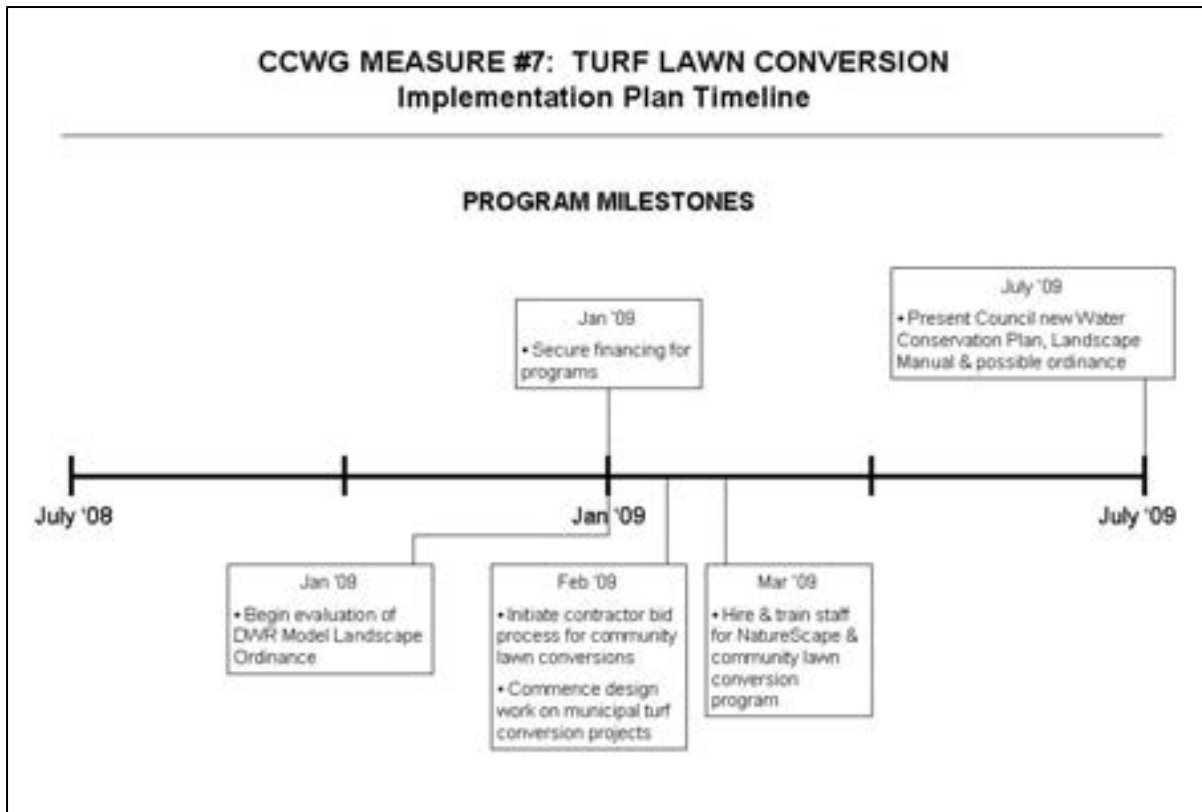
CCWG MEASURE #7: TURF LAWN CONVERSION
Implementation Plan Timeline

PROGRAM MILESTONES

Jan '09
• Secure financing for programs

July '09
• Present Council new Water Conservation Plan, Landscape Manual & possible ordinance

July '08

Jan '09

July '09

Jan '09
• Begin evaluation of DWR Model Landscape Ordinance

Feb '09
• Initiate contractor bid process for community lawn conversions
• Commence design work on municipal turf conversion projects

Mar '09
• Hire & train staff for NatureScape & community lawn conversion program